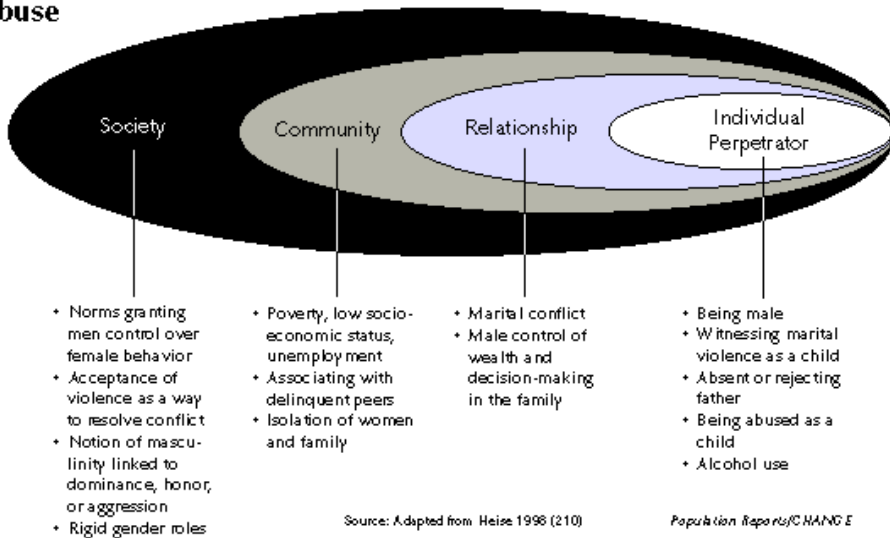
buse

Society

Community

Relationship

Individual Perpetrator

• Norms granting men control over female behavior
• Acceptance of violence as a way to resolve conflict
• Notion of masculinity linked to dominance, honor, or aggression
• Rigid gender roles

• Poverty, low socioeconomic status, unemployment
• Associating with delinquent peers
• Isolation of women and family

• Marital conflict
• Male control of wealth and decision-making in the family

• Being male
• Witnessing marital violence as a child
• Absent or rejecting father
• Being abused as a child
• Alcohol use

Source: Adapted from Heise 1998 (210)

Population Reports/CHANGE